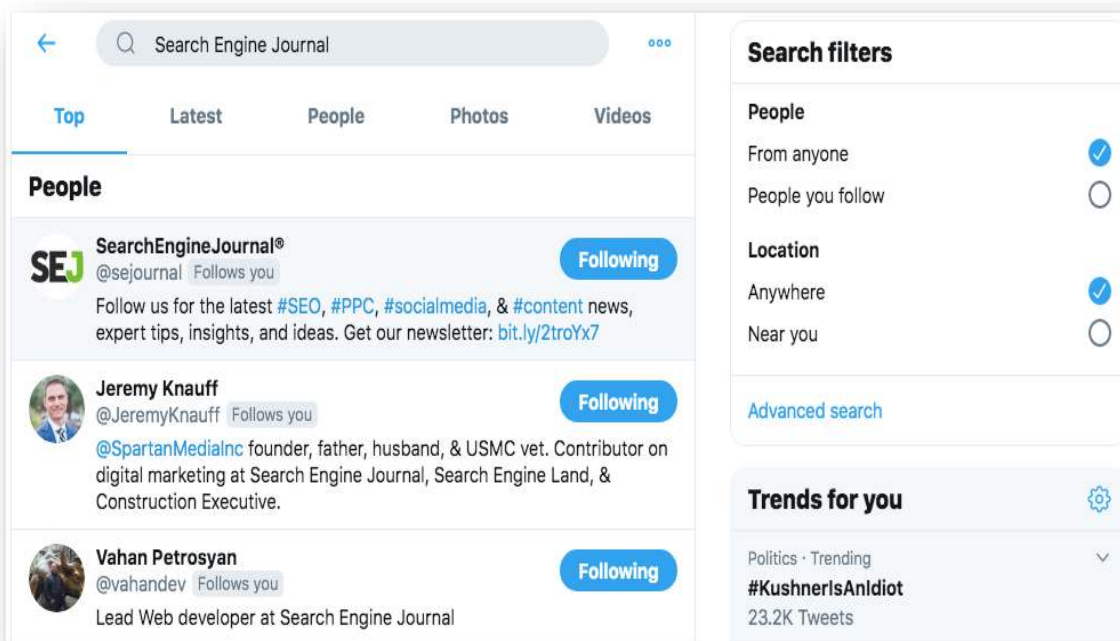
Search Engine Journal

Top
Latest
People
Photos
Videos

People

SEJ
SearchEngineJournal®
@sejournal Follows you
Following
Follow us for the latest #SEO, #PPC, #socialmedia, & #content news, expert tips, insights, and ideas. Get our newsletter: bit.ly/2troYx7

Jeremy Knauff
@JeremyKnauff Follows you
Following
@SpartanMediaInc founder, father, husband, & USMC vet. Contributor on digital marketing at Search Engine Journal, Search Engine Land, & Construction Executive.

Vahan Petrosyan
@vahandev Follows you
Following
Lead Web developer at Search Engine Journal

Search filters

People
From anyone
People you follow

Location
Anywhere
Near you

Advanced search

Trends for you

Politics · Trending
#KushnerIsAnIdiot
23.2K Tweets